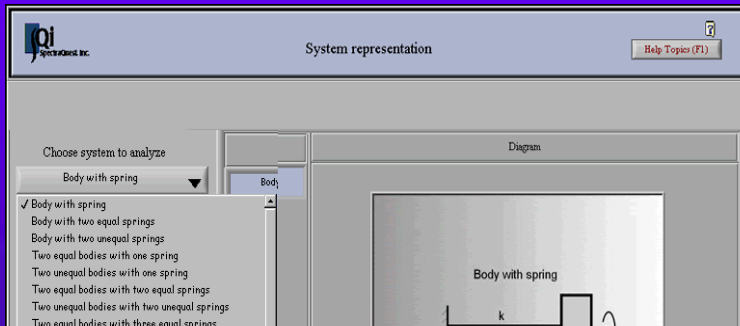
Qi SpectraQuest Inc.

System representation

?
Help Topics (F1)

Choose system to analyze

Body with spring

Body

Diagram

✓ Body with spring
Body with two equal springs
Body with two unequal springs
Two equal bodies with one spring
Two unequal bodies with one spring
Two equal bodies with two equal springs
Two unequal bodies with two unequal springs
Two equal bodies with three equal springs

Body with spring

k